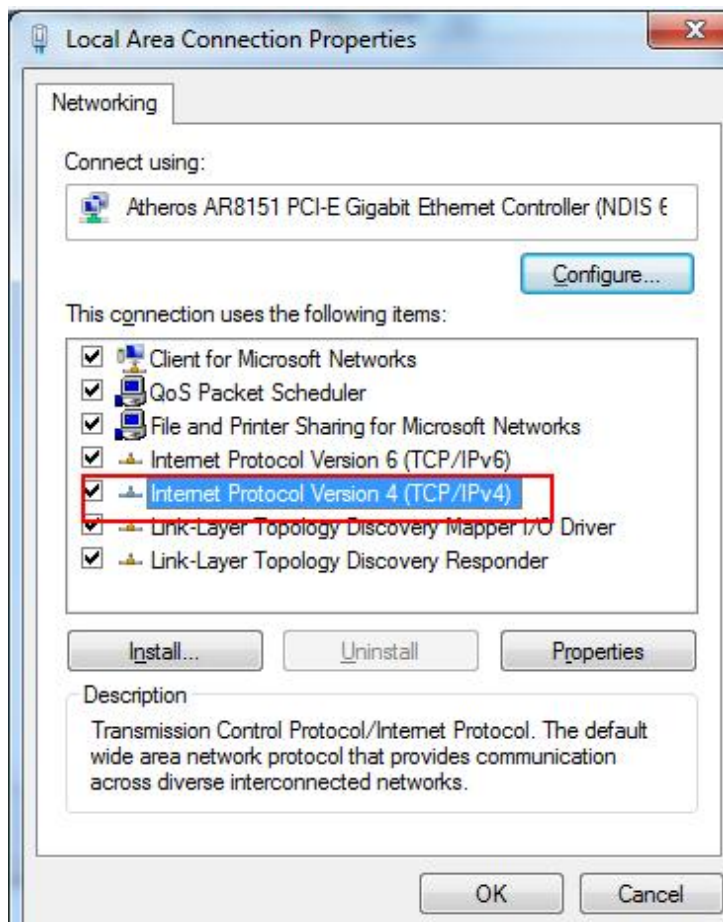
Local Area Connection Properties

Networking

Connect using:

Atheros AR8151 PCI-E Gigabit Ethernet Controller (NDIS 6

Configure...

This connection uses the following items:

Client for Microsoft Networks
QoS Packet Scheduler
File and Printer Sharing for Microsoft Networks
Internet Protocol Version 6 (TCP/IPv6)
Internet Protocol Version 4 (TCP/IPv4)
Link-Layer Topology Discovery Mapper I/O Driver
Link-Layer Topology Discovery Responder

Install...
Uninstall
Properties

Description
Transmission Control Protocol/Internet Protocol. The default wide area network protocol that provides communication across diverse interconnected networks.

OK
Cancel